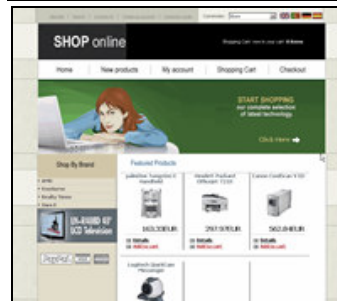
SHOP online

Home
New products
My account
Shopping Cart
Checkout

START SHOPPING
our complete selection
of latest technology

Click here

Shop By Brand

Featured Products

163.30EUR
297.97EUR
562.89EUR

Details
Details
Details

Logitech QuickCam
Messenger

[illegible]